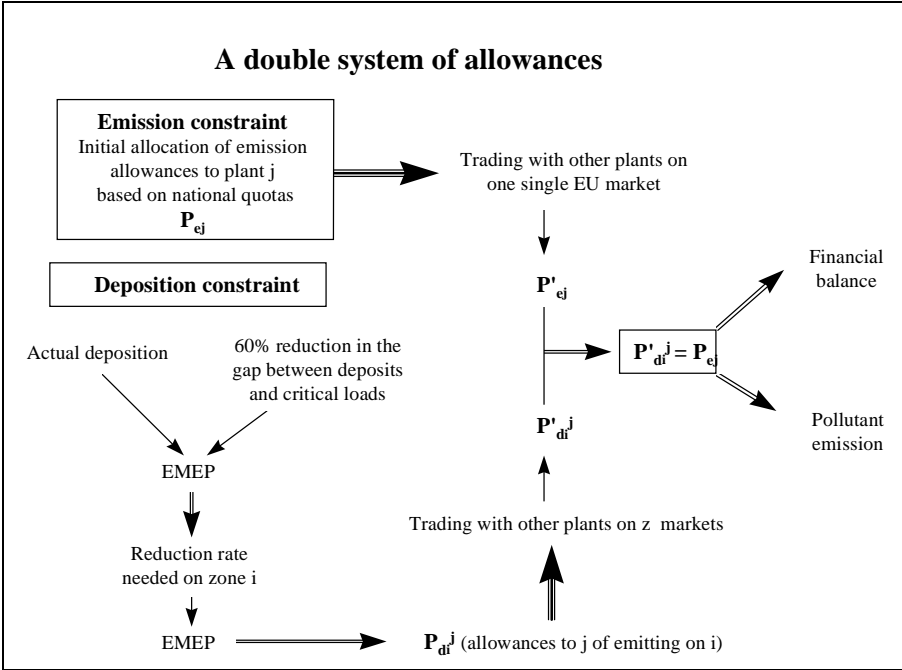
A double system of allowances

Emission constraint
Initial allocation of emission allowances to plant j based on national quotas
$P_{ej}$

Trading with other plants on one single EU market

$P'_{ej}$

Deposition constraint

Actual deposition

60% reduction in the gap between deposits and critical loads

EMEP

Reduction rate needed on zone i

EMEP

$P'_{di}{}^{j} = P_{ej}$

Financial balance

Pollutant emission

$P'_{di}{}^{j}$

Trading with other plants on z markets

$P_{di}{}^{j}$ (allowances to j of emitting on i)